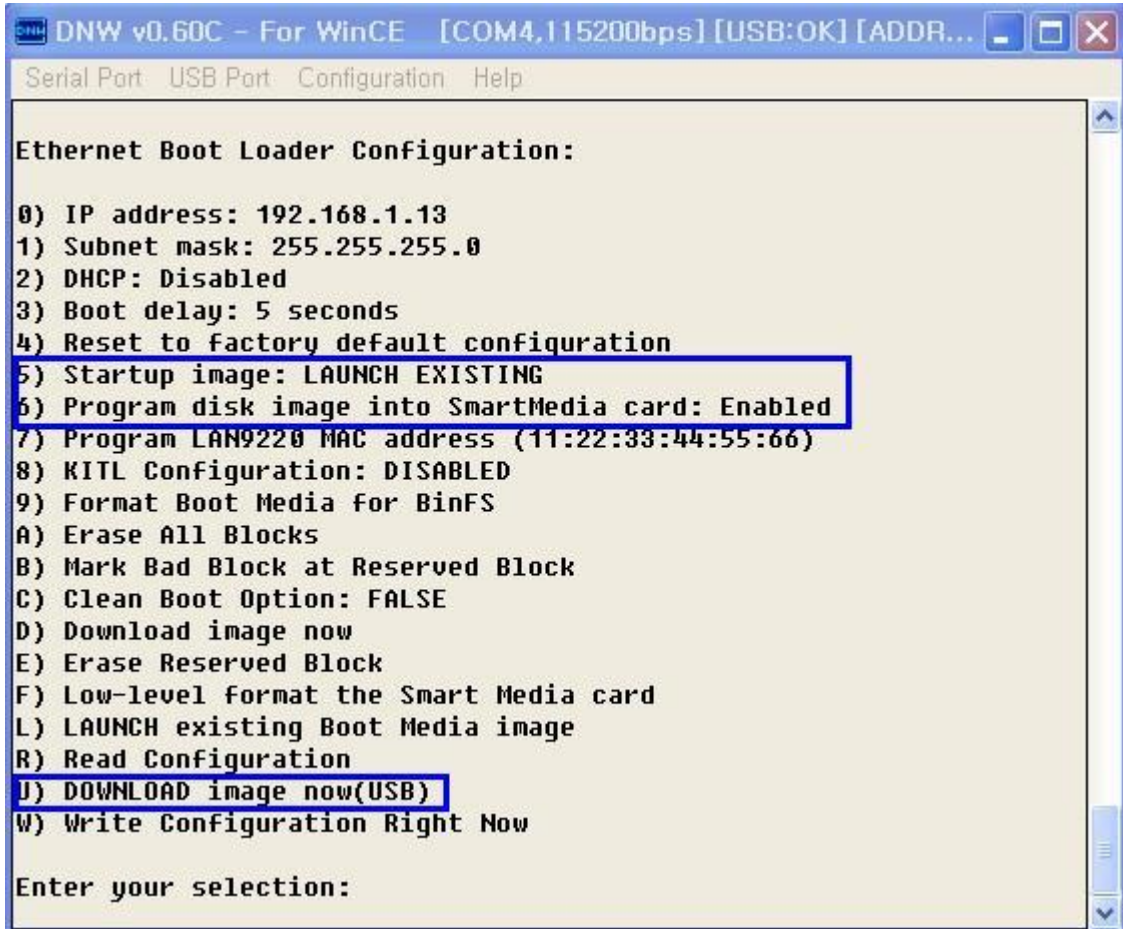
DNW v0.60C - For WinCE [COM4,115200bps][USB:OK][ADDR...

Serial Port USB Port Configuration Help

Ethernet Boot Loader Configuration:

0) IP address: 192.168.1.13
1) Subnet mask: 255.255.255.0
2) DHCP: Disabled
3) Boot delay: 5 seconds
4) Reset to factory default configuration
5) Startup image: LAUNCH EXISTING
6) Program disk image into SmartMedia card: Enabled
7) Program LAN9220 MAC address (11:22:33:44:55:66)
8) KITL Configuration: DISABLED
9) Format Boot Media for BinFS
A) Erase All Blocks
B) Mark Bad Block at Reserved Block
C) Clean Boot Option: FALSE
D) Download image now
E) Erase Reserved Block
F) Low-level format the Smart Media card
L) LAUNCH existing Boot Media image
R) Read Configuration
U) DOWNLOAD image now(USB)
W) Write Configuration Right Now

Enter your selection: